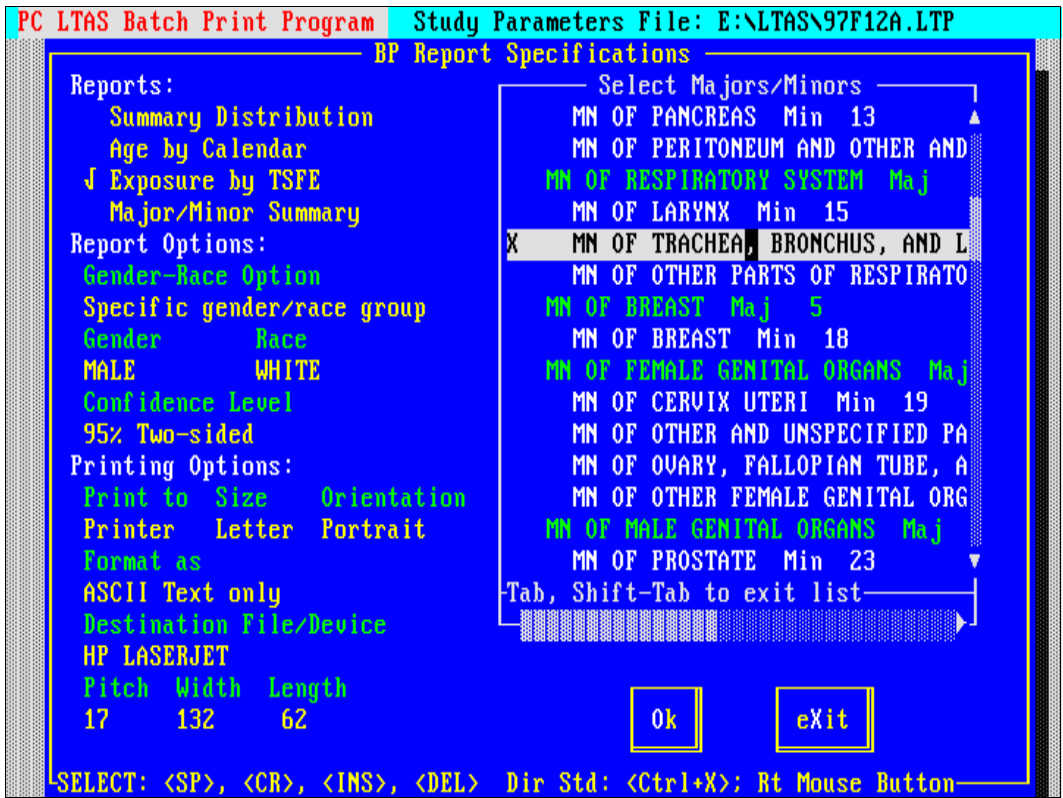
PC LTAS Batch Print Program   Study Parameters File: E:\LTAS\97F12A.LTP

BP Report Specifications

Reports:
Summary Distribution
Age by Calendar
√ Exposure by TSFE
Major/Minor Summary
Report Options:
Gender-Race Option
Specific gender/race group
Gender   Race
MALE   WHITE
Confidence Level
95% Two-sided
Printing Options:
Print to   Size   Orientation
Printer   Letter   Portrait
Format as
ASCII Text only
Destination File/Device
HP LASERJET
Pitch   Width   Length
17   132   62

Select Majors/Minors
MN OF PANCREAS  Min  13
MN OF PERITONEUM AND OTHER AND
MN OF RESPIRATORY SYSTEM  Maj
MN OF LARYNX  Min  15
X   MN OF TRACHEA, BRONCHUS, AND L
MN OF OTHER PARTS OF RESPIRATO
MN OF BREAST  Maj  5
MN OF BREAST  Min  18
MN OF FEMALE GENITAL ORGANS  Maj
MN OF CERVIX UTERI  Min  19
MN OF OTHER AND UNSPECIFIED PA
MN OF OVARY, FALLOPIAN TUBE, A
MN OF OTHER FEMALE GENITAL ORG
MN OF MALE GENITAL ORGANS  Maj
MN OF PROSTATE  Min  23
Tab, Shift-Tab to exit list

Ok   eXit

SELECT: <SP>, <CR>, <INS>, <DEL>  Dir Std: <Ctrl+X>; Rt Mouse Button